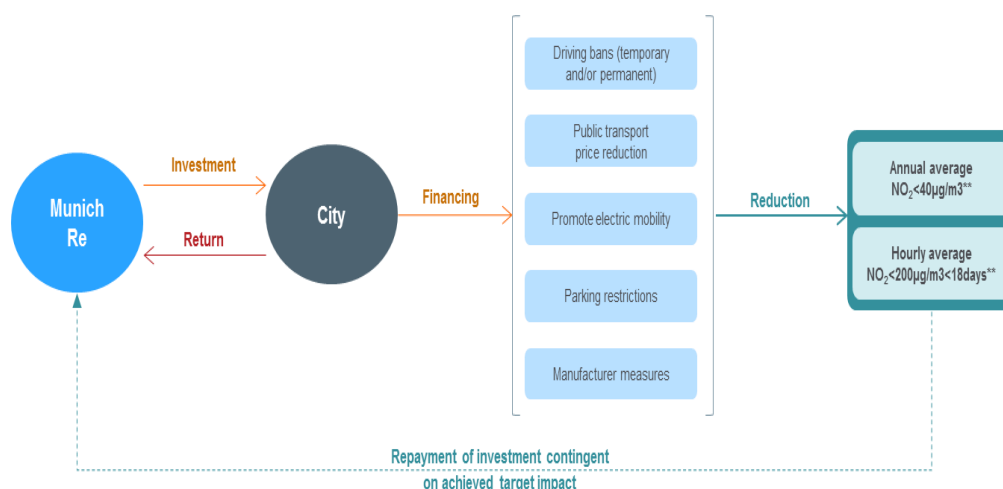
Munich Re

Investment

Return

City

Financing

Driving bans (temporary and/or permanent)

Public transport price reduction

Promote electric mobility

Parking restrictions

Manufacturer measures

Reduction

Annual average $NO_2$<40µg/m3**

Hourly average $NO_2$<200µg/m3<18days**

Repayment of investment contingent on achieved target impact